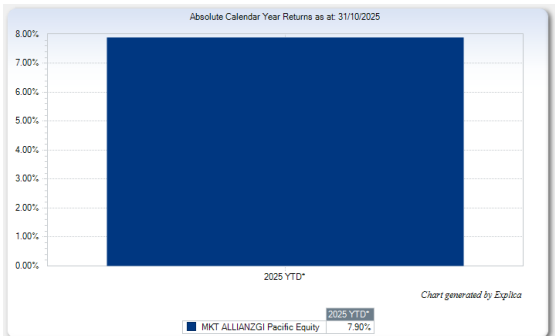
Absolute Calendar Year Returns as at: 31/10/2025

8.00%
7.00%
6.00%
5.00%
4.00%
3.00%
2.00%
1.00%
0.00%

2025 YTD*

Chart generated by Explica

| | 2025 YTD* |
|---|---|
| MKT ALLIANZGI Pacific Equity | 7.90% |